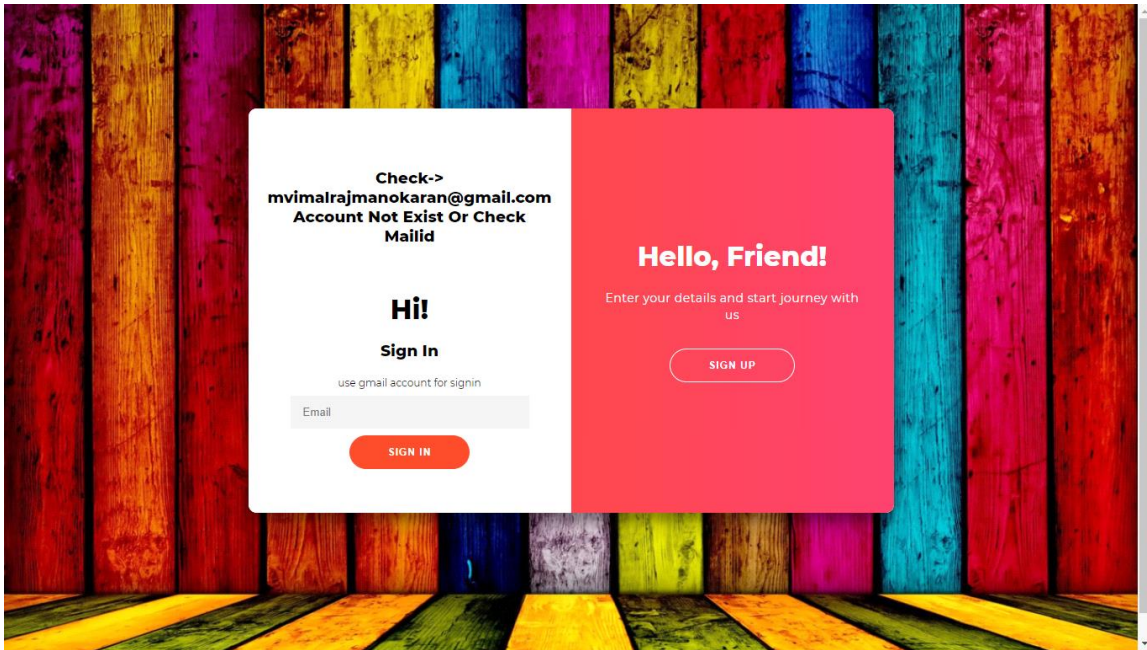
Check->
mvimalrajmanokaran@gmail.com
Account Not Exist Or Check
Mailid

Hi!

Sign In

use gmail account for signin

Email

SIGN IN

Hello, Friend!

Enter your details and start journey with us

SIGN UP